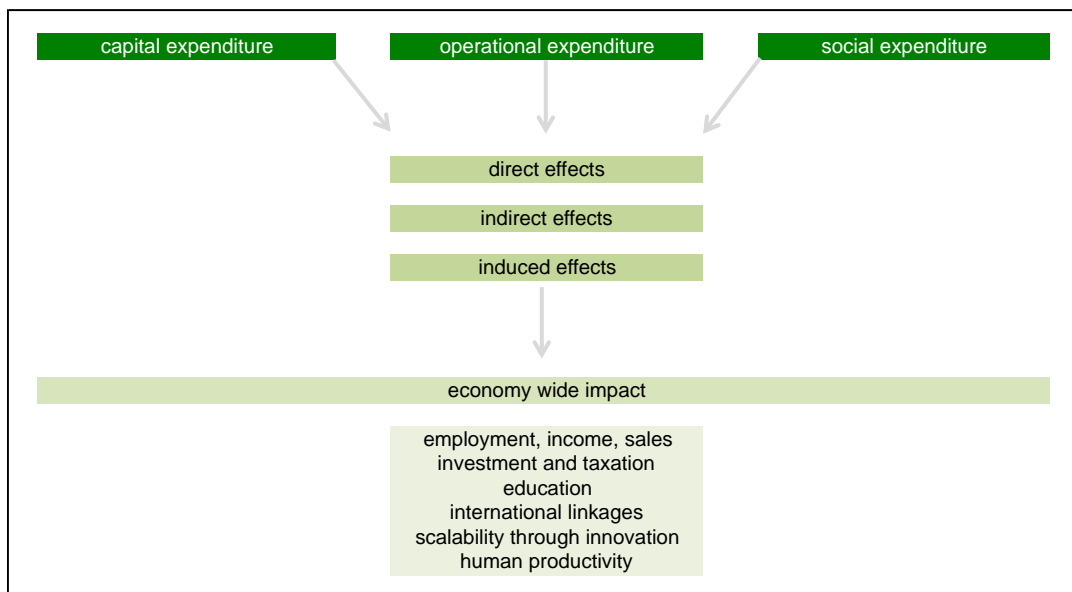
capital expenditure

operational expenditure

social expenditure

direct effects

indirect effects

induced effects

economy wide impact

employment, income, sales
investment and taxation
education
international linkages
scalability through innovation
human productivity